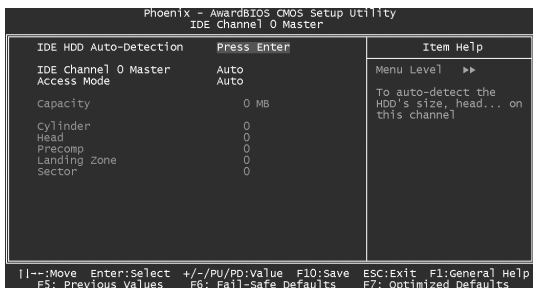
Phoenix - AwardBIOS CMOS Setup Utility
IDE Channel 0 Master

IDE HDD Auto-Detection Press Enter

IDE Channel 0 Master Auto
Access Mode Auto

Capacity 0 MB

Cylinder 0
Head 0
Precomp 0
Landing Zone 0
Sector 0

Item Help

Menu Level ▸▸

To auto-detect the HDD's size, head... on this channel

↑↓→←:Move Enter:Select +/-/PU/PD:Value F10:Save ESC:Exit F1:General Help
F5: Previous Values F6: Fail-Safe Defaults F7: Optimized Defaults